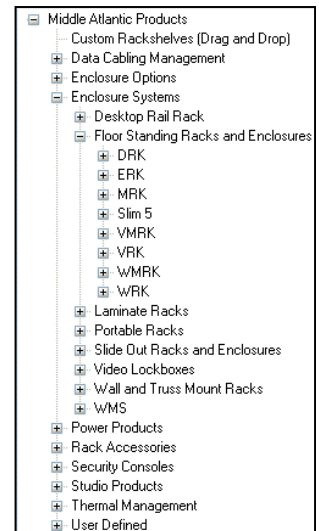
Middle Atlantic Products
Custom Rackshelves (Drag and Drop)
Data Cabling Management
Enclosure Options
Enclosure Systems
Desktop Rail Rack
Floor Standing Racks and Enclosures
DRK
ERK
MRK
Slim 5
VMRK
VRK
WMRK
WRK
Laminate Racks
Portable Racks
Slide Out Racks and Enclosures
Video Lockboxes
Wall and Truss Mount Racks
WMS
Power Products
Rack Accessories
Security Consoles
Studio Products
Thermal Management
User Defined